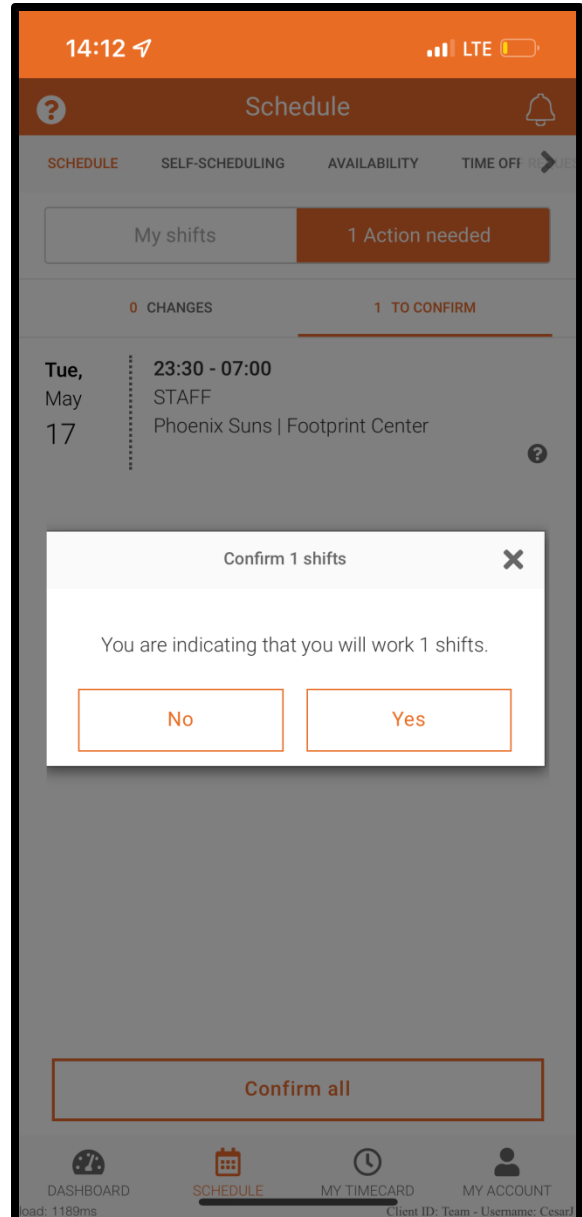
14:12 LTE

Schedule

SCHEDULE SELF-SCHEDULING AVAILABILITY TIME OFF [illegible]

My shifts 1 Action needed

0 CHANGES 1 TO CONFIRM

Tue, May 17

23:30 - 07:00
STAFF
Phoenix Suns | Footprint Center

Confirm 1 shifts

You are indicating that you will work 1 shifts.

No Yes

Confirm all

DASHBOARD SCHEDULE MY TIMECARD MY ACCOUNT

load: 1189ms Client ID: Team - Username: CesarJ